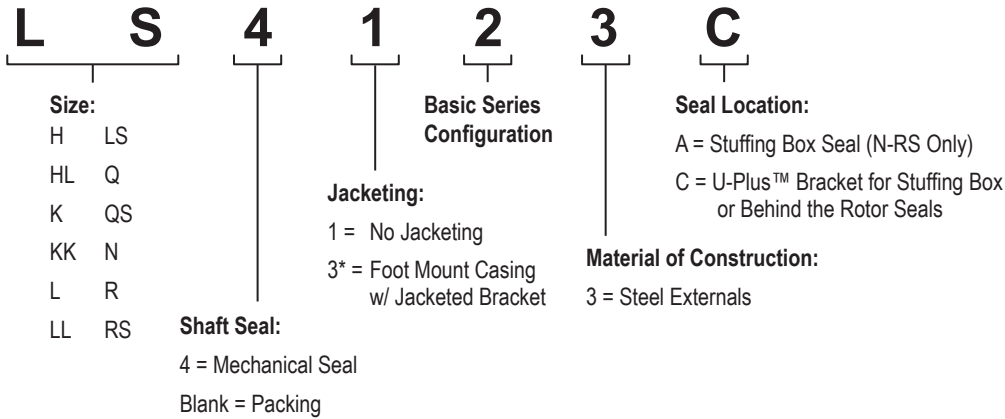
L S 4 1 2 3 C

Size:

| | |
|---|---|
| H | LS |
| HL | Q |
| K | QS |
| KK | N |
| L | R |
| LL | RS |

Basic Series Configuration

Seal Location:

A = Stuffing Box Seal (N-RS Only)

C = U-Plus™ Bracket for Stuffing Box or Behind the Rotor Seals

Jacketing:

1 = No Jacketing

3* = Foot Mount Casing w/ Jacketed Bracket

Material of Construction:

3 = Steel Externals

Shaft Seal:

4 = Mechanical Seal

Blank = Packing